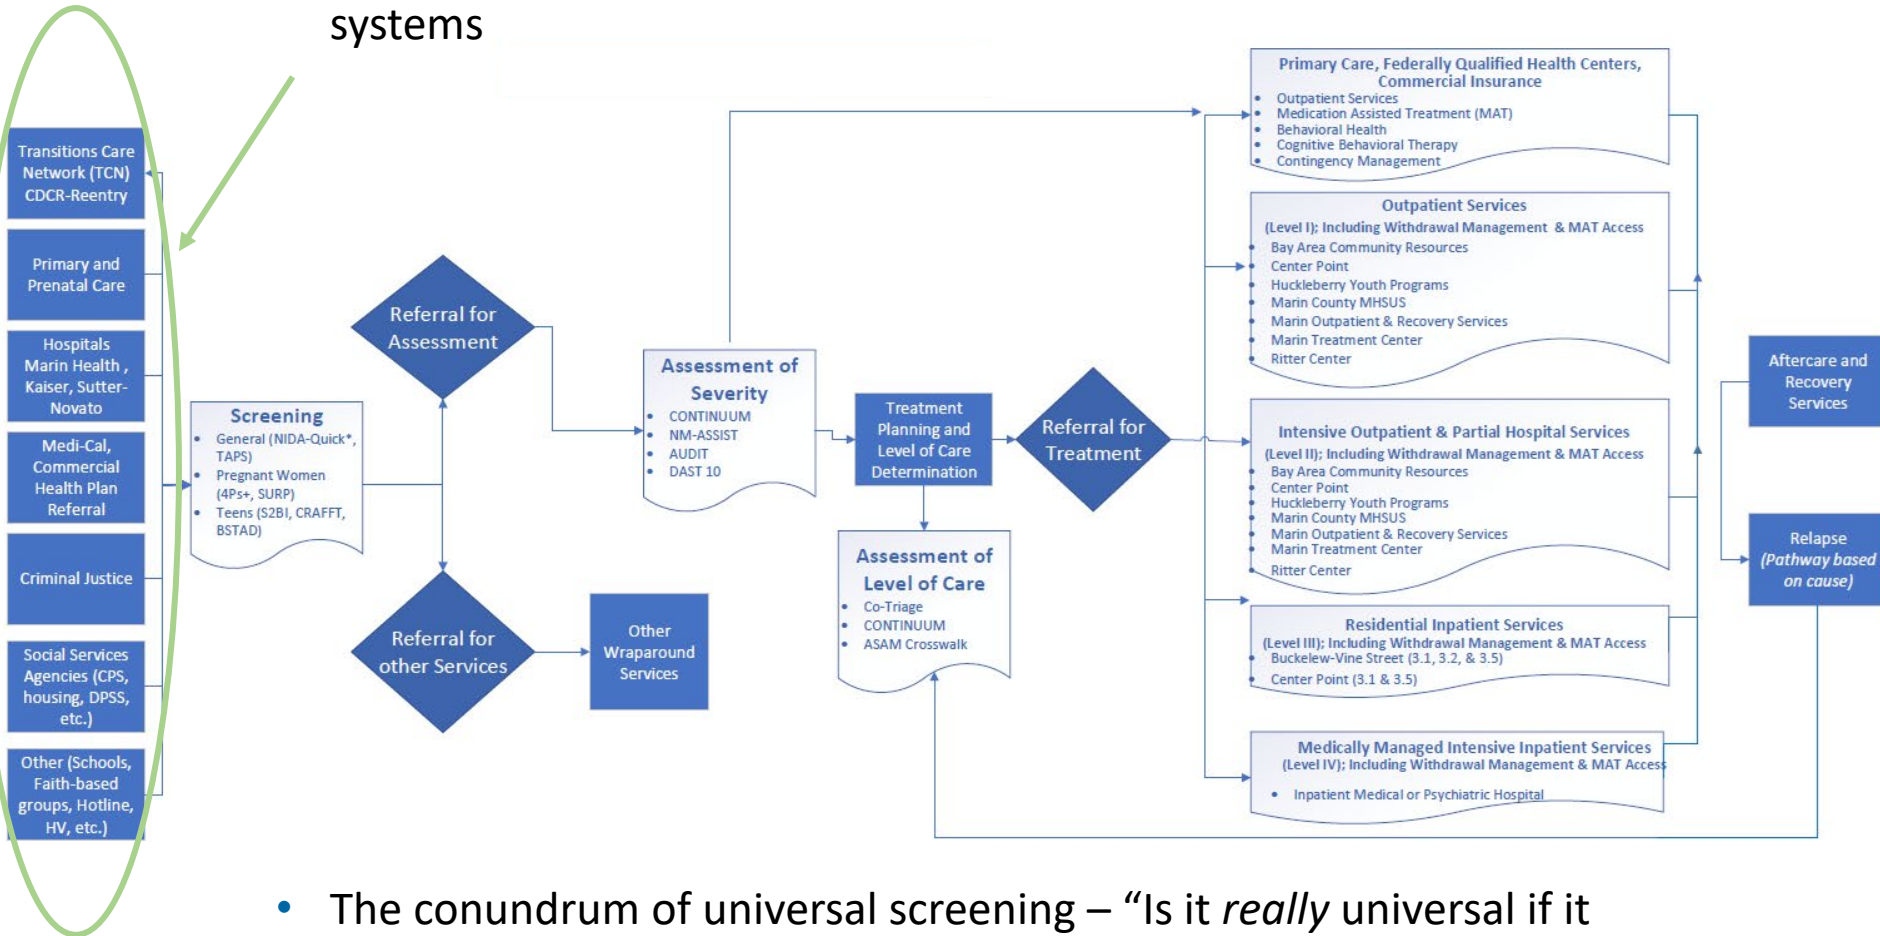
systems

Transitions Care Network (TCN) CDCR-Reentry

Primary and Prenatal Care

Hospitals Marin Health , Kaiser, Sutter-Novato

Medi-Cal, Commercial Health Plan Referral

Criminal Justice

Social Services Agencies (CPS, housing, DPSS, etc.)

Other (Schools, Faith-based groups, Hotline, HV, etc.)

Screening
- General (NIDA-Quick*, TAPS)
- Pregnant Women (4Ps+, SURP)
- Teens (S2BI, CRAFFT, BSTAD)

Referral for Assessment

Referral for other Services

Other Wraparound Services

Assessment of Severity
- CONTINUUM
- NM-ASSIST
- AUDIT
- DAST 10

Treatment Planning and Level of Care Determination

Assessment of Level of Care
- Co-Triage
- CONTINUUM
- ASAM Crosswalk

Referral for Treatment

Primary Care, Federally Qualified Health Centers, Commercial Insurance
- Outpatient Services
- Medication Assisted Treatment (MAT)
- Behavioral Health
- Cognitive Behavioral Therapy
- Contingency Management

Outpatient Services
(Level I); Including Withdrawal Management & MAT Access
- Bay Area Community Resources
- Center Point
- Huckleberry Youth Programs
- Marin County MHSUS
- Marin Outpatient & Recovery Services
- Marin Treatment Center
- Ritter Center

Intensive Outpatient & Partial Hospital Services
(Level II); Including Withdrawal Management & MAT Access
- Bay Area Community Resources
- Center Point
- Huckleberry Youth Programs
- Marin County MHSUS
- Marin Outpatient & Recovery Services
- Marin Treatment Center
- Ritter Center

Residential Inpatient Services
(Level III); Including Withdrawal Management & MAT Access
- Buckelew-Vine Street (3.1, 3.2, & 3.5)
- Center Point (3.1 & 3.5)

Medically Managed Intensive Inpatient Services
(Level IV); Including Withdrawal Management & MAT Access
- Inpatient Medical or Psychiatric Hospital

Aftercare and Recovery Services

Relapse (Pathway based on cause)

• The conundrum of universal screening – “Is it *really* universal if it